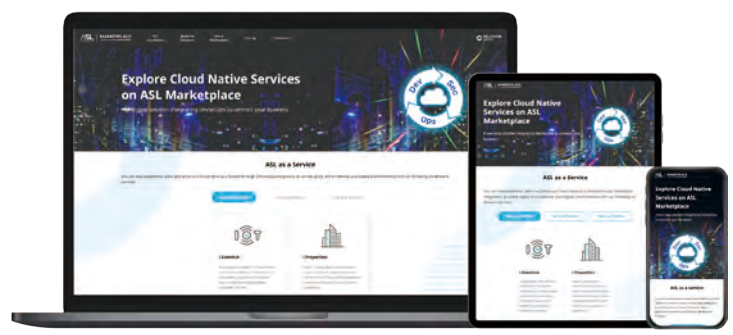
ASL MARKETPLACE

Explore Cloud Native Services on ASL Marketplace

Dev Sec Ops

ASL as a Service

Logistics

Properties

Explore Cloud Native Services on ASL Marketplace

ASL as a Service

Logistics

Properties

Explore Cloud Native Services on ASL Marketplace

ASL as a Service